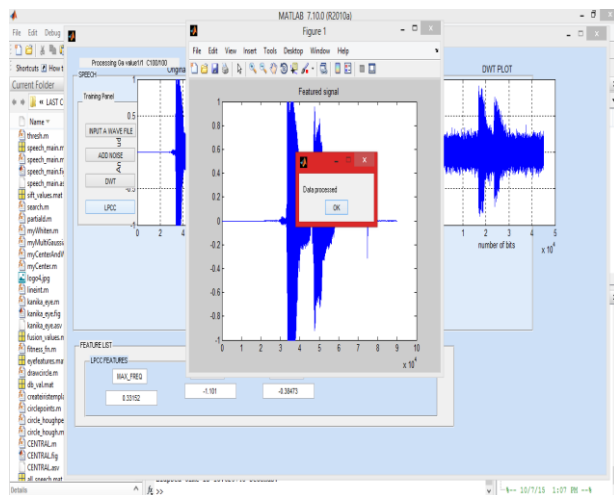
MATLAB 7.10.0 (R2010a)

File Edit Debug

Shortcuts How t

Current Folder

LAST C

Name

thresh.m
speech_main.m
speech_main.m
speech_main.fi
speech_main.a
sift_values.mat
search.m
partiald.m
myWhiten.m
myMultiGaussi
myCenterAndW
myCenter.m
logo4.jpg
lineint.m
kanika_eye.m
kanika_eye.fig
kanika_eye.asv
fitness_fn.m
fusion_values.m
eyefeatures.mat
drawcircle.m
db_val.mat
createiristempla
circlepoints.m
circle_houghpe
circle_hough.m
CENTRAL.m
CENTRAL.fig
CENTRAL.asv
all_speech.mat

Details

Processing Gw value1/1 C100/100

SPEECH

Training Panel

INPUT A WAVE FILE

ADD NOISE

DWT

LPCC

Origina

Figure 1

File Edit View Insert Tools Desktop Window Help

Featured signal

1
0.8
0.6
0.4
0.2
0
-0.2
-0.4
-0.6
-0.8
-1

0 1 2 3 4 5 6 7 8 9 10

x $10^4$

Data processed

OK

DWT PLOT

0 1 2 3 4 5

number of bits

x $10^4$

0 2 4

FEATURE LIST

LPCC FEATURES

MAX_FREQ

0.33152

-1.101

-0.38473

$f_x$ >>

--10/7/15 1:07 PM --%